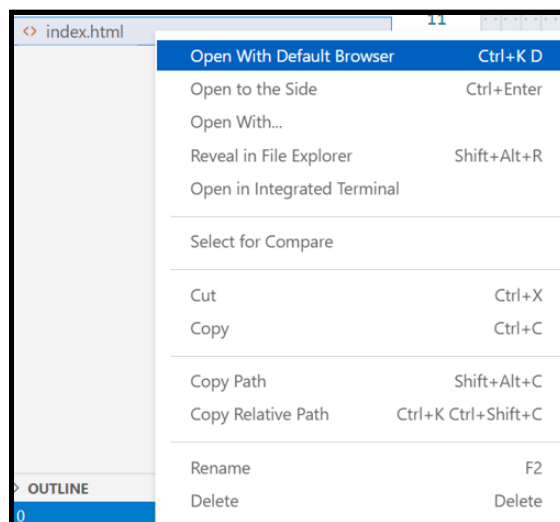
<> index.html

11

Open With Default Browser Ctrl+K D
Open to the Side Ctrl+Enter
Open With...
Reveal in File Explorer Shift+Alt+R
Open in Integrated Terminal

Select for Compare

Cut Ctrl+X
Copy Ctrl+C

Copy Path Shift+Alt+C
Copy Relative Path Ctrl+K Ctrl+Shift+C

Rename F2
Delete Delete

OUTLINE
0